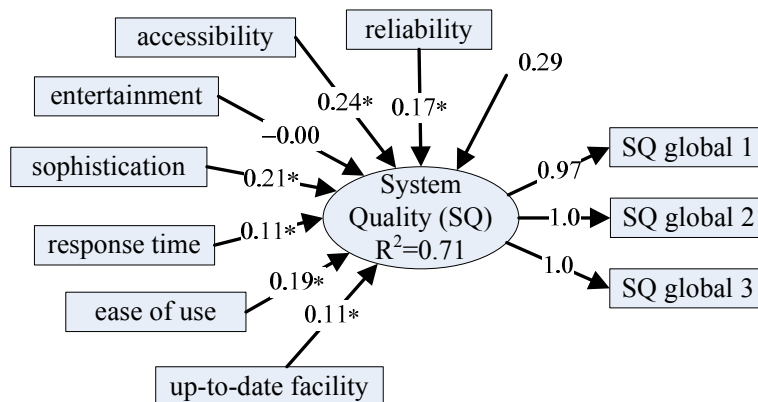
accessibility

reliability

0.29

entertainment

0.24*

0.17*

–0.00

sophistication

0.21*

System Quality (SQ) $R^2$=0.71

0.97

SQ global 1

1.0

SQ global 2

response time

0.11*

1.0

SQ global 3

0.19*

ease of use

0.11*

up-to-date facility